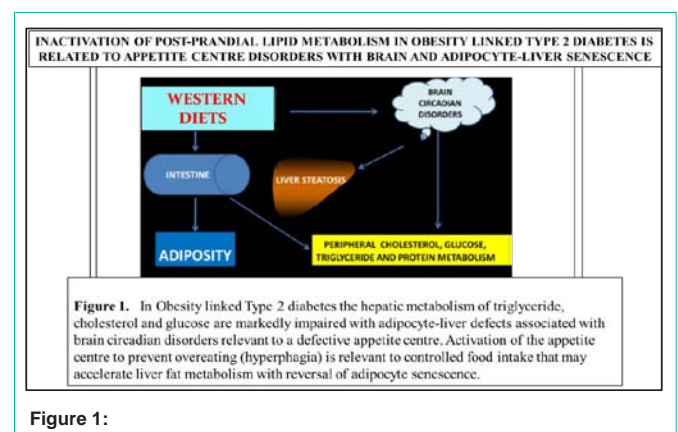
INACTIVATION OF POST-PRANDIAL LIPID METABOLISM IN OBESITY LINKED TYPE 2 DIABETES IS RELATED TO APPETITE CENTRE DISORDERS WITH BRAIN AND ADIPOCYTE-LIVER SENESCENCE

WESTERN DIETS

BRAIN CIRCADIAN DISORDERS

INTESTINE

LIVER STEATOSIS

ADIPOSITY

PERIPHERAL CHOLESTEROL, GLUCOSE, TRIGLYCERIDE AND PROTEIN METABOLISM

Figure 1. In Obesity linked Type 2 diabetes the hepatic metabolism of triglyceride, cholesterol and glucose are markedly impaired with adipocyte-liver defects associated with brain circadian disorders relevant to a defective appetite centre. Activation of the appetite centre to prevent overeating (hyperphagia) is relevant to controlled food intake that may accelerate liver fat metabolism with reversal of adipocyte senescence.

Figure 1: